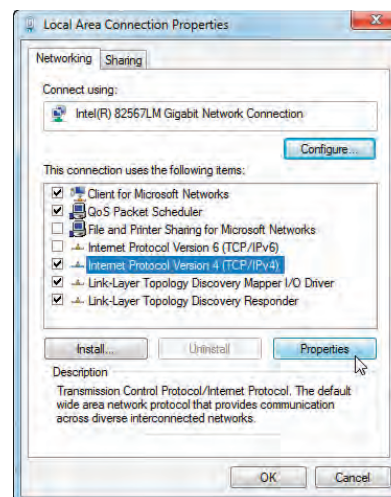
Local Area Connection Properties

Networking Sharing

Connect using:

Intel(R) 82567LM Gigabit Network Connection

Configure...

This connection uses the following items:

Client for Microsoft Networks
QoS Packet Scheduler
File and Printer Sharing for Microsoft Networks
Internet Protocol Version 6 (TCP/IPv6)
Internet Protocol Version 4 (TCP/IPv4)
Link-Layer Topology Discovery Mapper I/O Driver
Link-Layer Topology Discovery Responder

Install... Uninstall Properties

Description

Transmission Control Protocol/Internet Protocol. The default wide area network protocol that provides communication across diverse interconnected networks.

OK Cancel